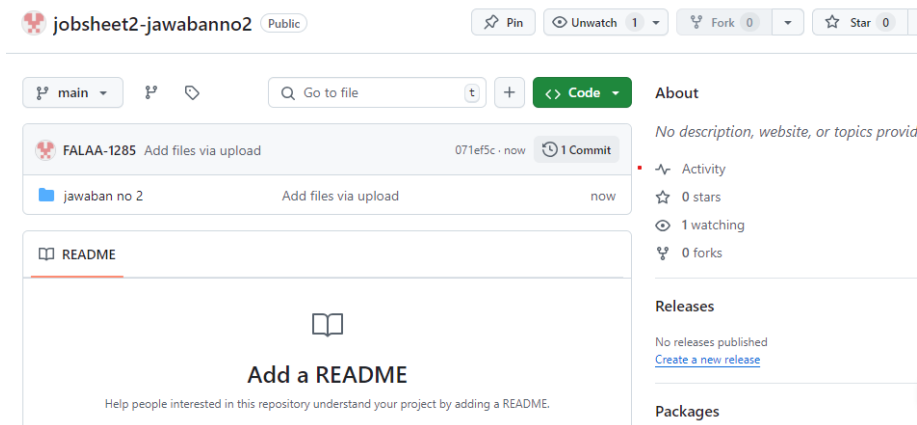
jobsheet2-jawabanno2 Public

Pin Unwatch 1 Fork 0 Star 0

main

Go to file t

+ Code

FALAA-1285 Add files via upload 071ef5c · now 1 Commit

jawaban no 2 Add files via upload now

README

Add a README

Help people interested in this repository understand your project by adding a README.

About

No description, website, or topics provid

Activity

0 stars

1 watching

0 forks

Releases

No releases published

Create a new release

Packages